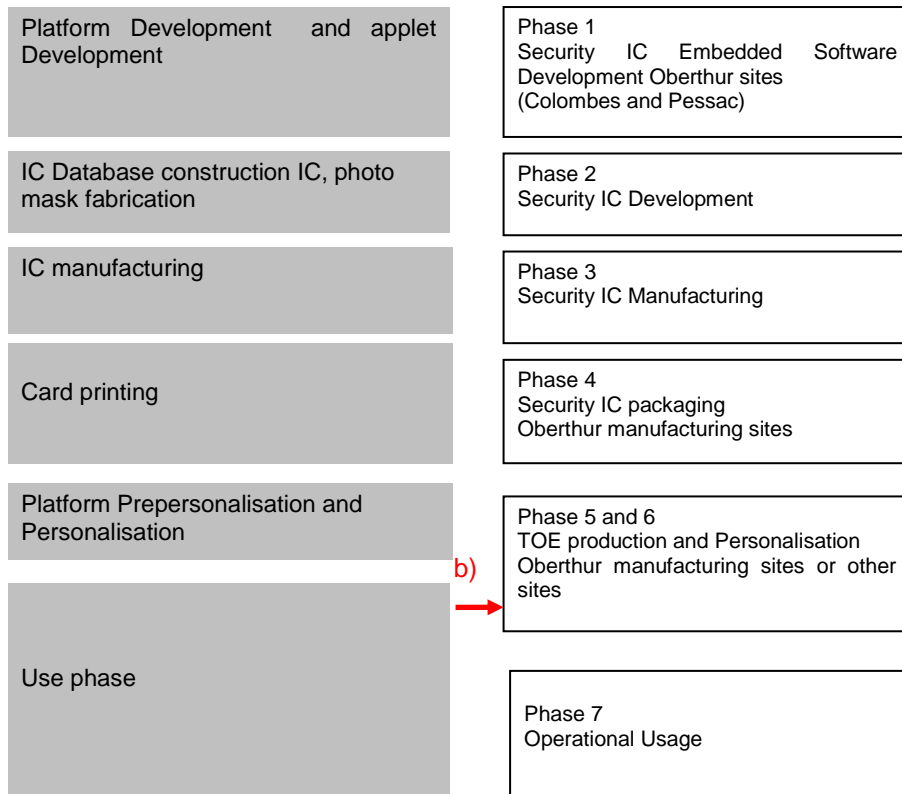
Platform Development and applet Development

Phase 1
Security IC Embedded Software Development Oberthur sites (Colombes and Pessac)

IC Database construction IC, photo mask fabrication

Phase 2
Security IC Development

IC manufacturing

Phase 3
Security IC Manufacturing

Card printing

Phase 4
Security IC packaging
Oberthur manufacturing sites

Platform Prepersonalisation and Personalisation

b)

Phase 5 and 6
TOE production and Personalisation
Oberthur manufacturing sites or other sites

Use phase

Phase 7
Operational Usage